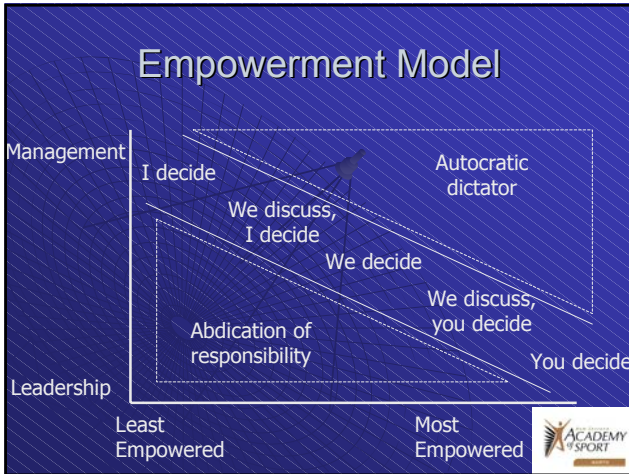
Empowerment Model

Management

Leadership

I decide

Autocratic dictator

We discuss, I decide

We decide

We discuss, you decide

Abdication of responsibility

You decide

Least Empowered

Most Empowered

ACADEMY of SPORT